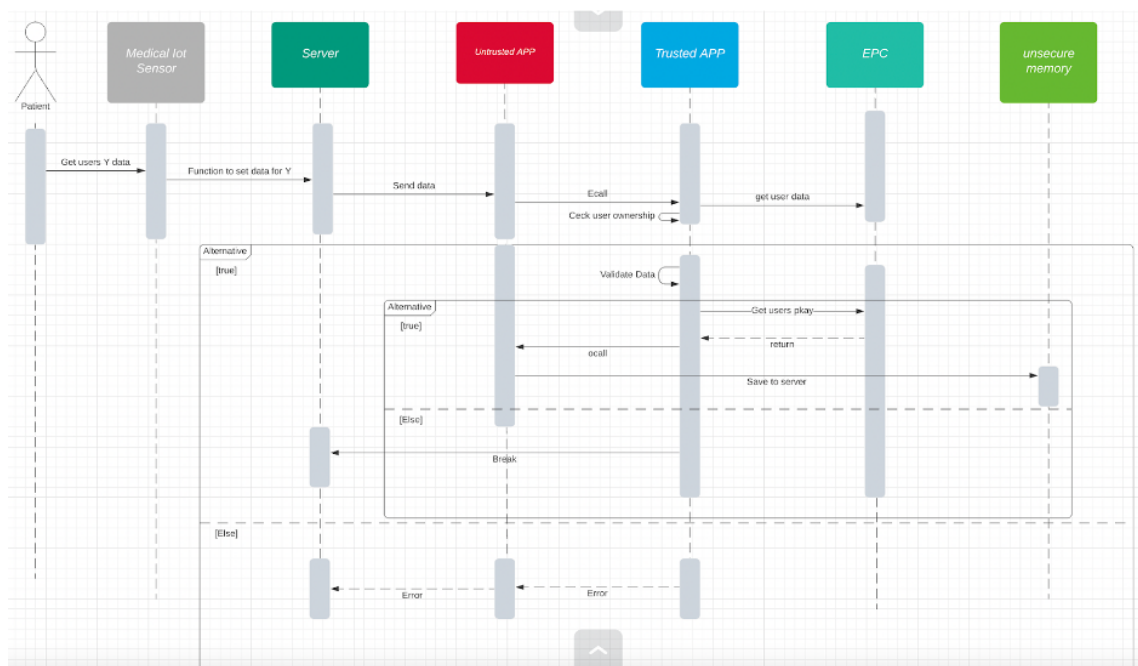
Patient

Medical Iot Sensor

Server

Untrusted APP

Trusted APP

EPC

unsecure memory

Get users Y data

Function to set data for Y

Send data

Ecall

get user data

Ceck user ownership

Alternative

[true]

Validate Data

Alternative

[true]

Get users pkay

return

ocall

Save to server

[Else]

Brejak

[Else]

Error

Error